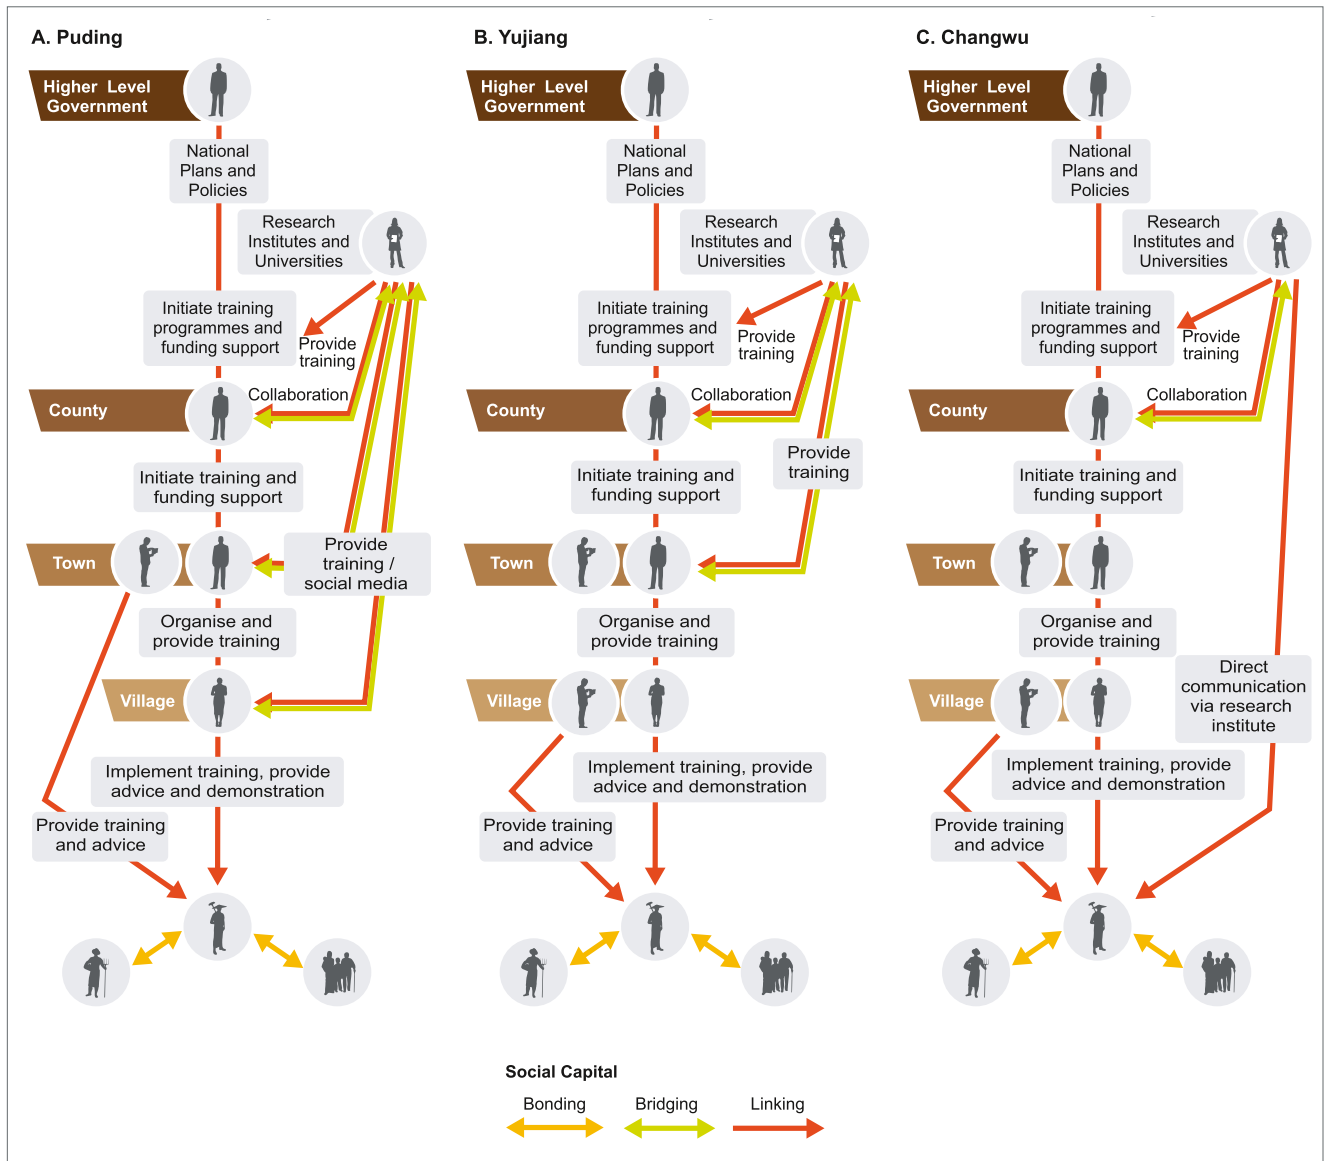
A. Puding

Higher Level Government

National Plans and Policies

Research Institutes and Universities

Initiate training programmes and funding support

Provide training

County

Collaboration

Initiate training and funding support

Town

Provide training / social media

Organise and provide training

Village

Implement training, provide advice and demonstration

Provide training and advice

B. Yujiang

Higher Level Government

National Plans and Policies

Research Institutes and Universities

Initiate training programmes and funding support

Provide training

County

Collaboration

Provide training

Initiate training and funding support

Town

Organise and provide training

Village

Implement training, provide advice and demonstration

Provide training and advice

C. Changwu

Higher Level Government

National Plans and Policies

Research Institutes and Universities

Initiate training programmes and funding support

Provide training

County

Collaboration

Initiate training and funding support

Town

Organise and provide training

Direct communication via research institute

Village

Implement training, provide advice and demonstration

Provide training and advice

Social Capital

Bonding

Bridging

Linking